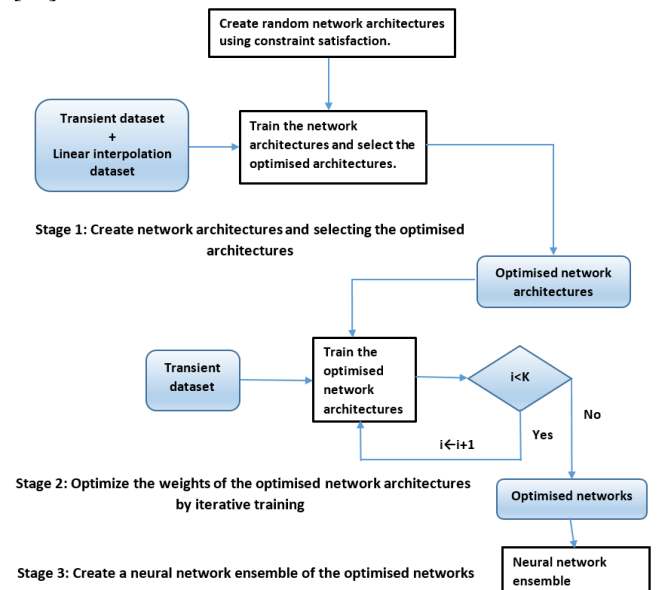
Create random network architectures using constraint satisfaction.

Transient dataset
+
Linear interpolation dataset

Train the network architectures and select the optimised architectures.

Stage 1: Create network architectures and selecting the optimised architectures

Optimised network architectures

Transient dataset

Train the optimised network architectures

i<K

No

Yes

i←i+1

Stage 2: Optimize the weights of the optimised network architectures by iterative training

Optimised networks

Stage 3: Create a neural network ensemble of the optimised networks

Neural network ensemble